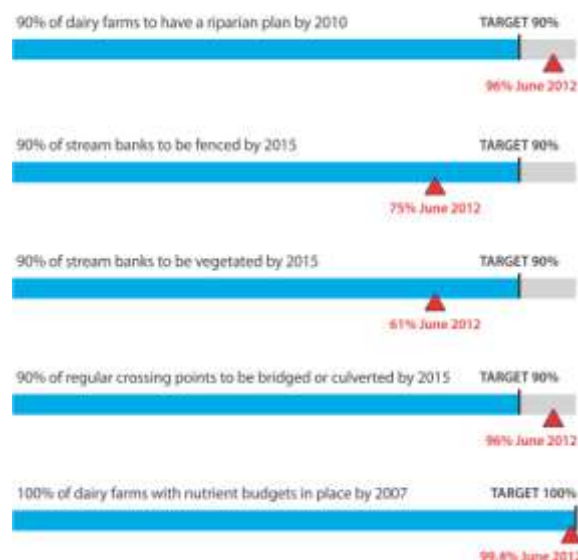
90% of dairy farms to have a riparian plan by 2010

TARGET 90%

96% June 2012

90% of stream banks to be fenced by 2015

TARGET 90%

75% June 2012

90% of stream banks to be vegetated by 2015

TARGET 90%

61% June 2012

90% of regular crossing points to be bridged or culverted by 2015

TARGET 90%

96% June 2012

100% of dairy farms with nutrient budgets in place by 2007

TARGET 100%

99.4% June 201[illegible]